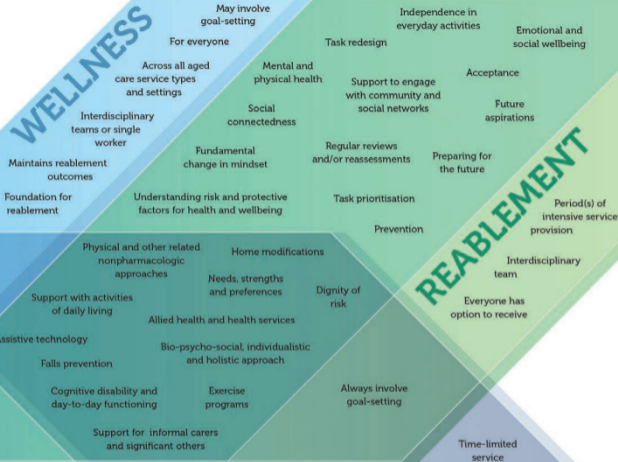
WELLNESS

May involve goal-setting

For everyone

Across all aged care service types and settings

Interdisciplinary teams or single worker

Maintains reablement outcomes

Foundation for reablement

Independence in everyday activities

Emotional and social wellbeing

Task redesign

Mental and physical health

Support to engage with community and social networks

Acceptance

Future aspirations

Social connectedness

Fundamental change in mindset

Regular reviews and/or reassessments

Preparing for the future

Understanding risk and protective factors for health and wellbeing

Task prioritisation

Prevention

REABLEMENT

Period(s) of intensive service provision

Interdisciplinary team

Everyone has option to receive

Physical and other related nonpharmacologic approaches

Home modifications

Needs, strengths and preferences

Dignity of risk

Support with activities of daily living

Allied health and health services

ssistive technology

Falls prevention

Bio-psycho-social, individualistic and holistic approach

Cognitive disability and day-to-day functioning

Exercise programs

Always involve goal-setting

Support for informal carers and significant others

Time-limited service